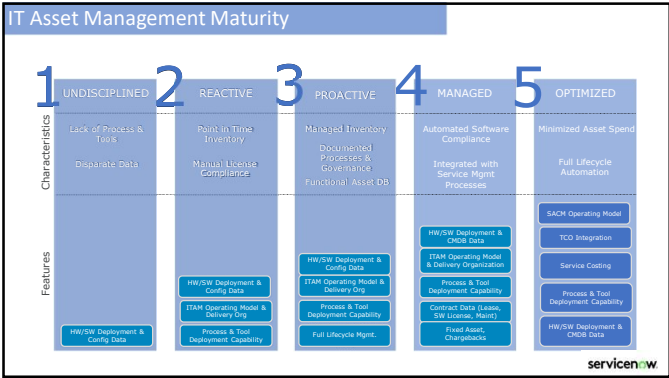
IT Asset Management Maturity

Characteristics

Features

1 UNDISCIPLINED

Lack of Process & Tools

Disparate Data

HW/SW Deployment & Config Data

2 REACTIVE

Point in Time Inventory

Manual License Compliance

HW/SW Deployment & Config Data

ITAM Operating Model & Delivery Org

Process & Tool Deployment Capability

3 PROACTIVE

Managed Inventory

Documented Processes & Governance

Functional Asset DB

HW/SW Deployment & Config Data

ITAM Operating Model & Delivery Org

Process & Tool Deployment Capability

Full Lifecycle Mgmt.

4 MANAGED

Automated Software Compliance

Integrated with Service Mgmt Processes

HW/SW Deployment & CMDB Data

ITAM Operating Model & Delivery Organization

Process & Tool Deployment Capability

Contract Data (Lease, SW License, Maint)

Fixed Asset, Chargebacks

5 OPTIMIZED

Minimized Asset Spend

Full Lifecycle Automation

SACM Operating Model

TCO Integration

Service Costing

Process & Tool Deployment Capability

HW/SW Deployment & CMDB Data

servicenow.